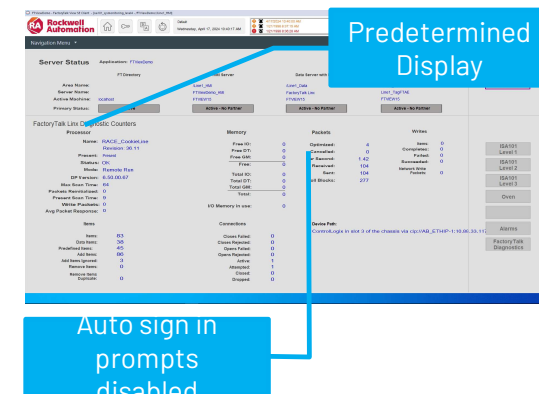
Rockwell Automation

Navigation Menu

Server Status

Applications: FTViewDemo

FT Directory

Data Server with

Area Name:

Server Name:

Active Machine: localhost

Primary Status:

Active - No Partner

Active - No Partner

Active - No Partner

FactoryTalk Linx Diagnostic Counters

Processor

Name: RACE_CookieLine

Revision: 36.11

Present: Present

Status: OK

Mode: Remote Run

DF Revision: 8.50.00.67

Max Scan Time: 64

Present Scan Time: 9

Write Packets: 0

Avg Packet Response: 0

Memory

Free I/O: 0

Free DT: 0

Free GW: 0

Free: 0

Total I/O: 0

Total DT: 0

Total GW: 0

Total: 0

I/O Memory in use: 0

Packets

Optimized: 4

Cancelled: 0

Per Second: 1.42

Received: 104

Sent: 104

Unit Blocks: 277

Writes

Issues: 0

Completes: 0

Failed: 0

Succeeded: 0

Items

Items: 83

Data Items: 38

Predefined Items: 45

Add Items: 86

Add Items Ignored: 3

Remove Items: 0

Connections

Closes Failed: 0

Closes Rejected: 0

Opens Failed: 0

Opens Rejected: 0

Active: 1

Attempted: 1

Closed: 0

Dropped: 0

Device Path:

ControlLogix in slot 3 of the chassis via cip://AB_ETHIP-1\10.86.33.11

ISA101 Level 1

ISA101 Level 2

ISA101 Level 3

Oven

Alarms

FactoryTalk Diagnostics

Predetermined Display

Auto sign in prompts disabled